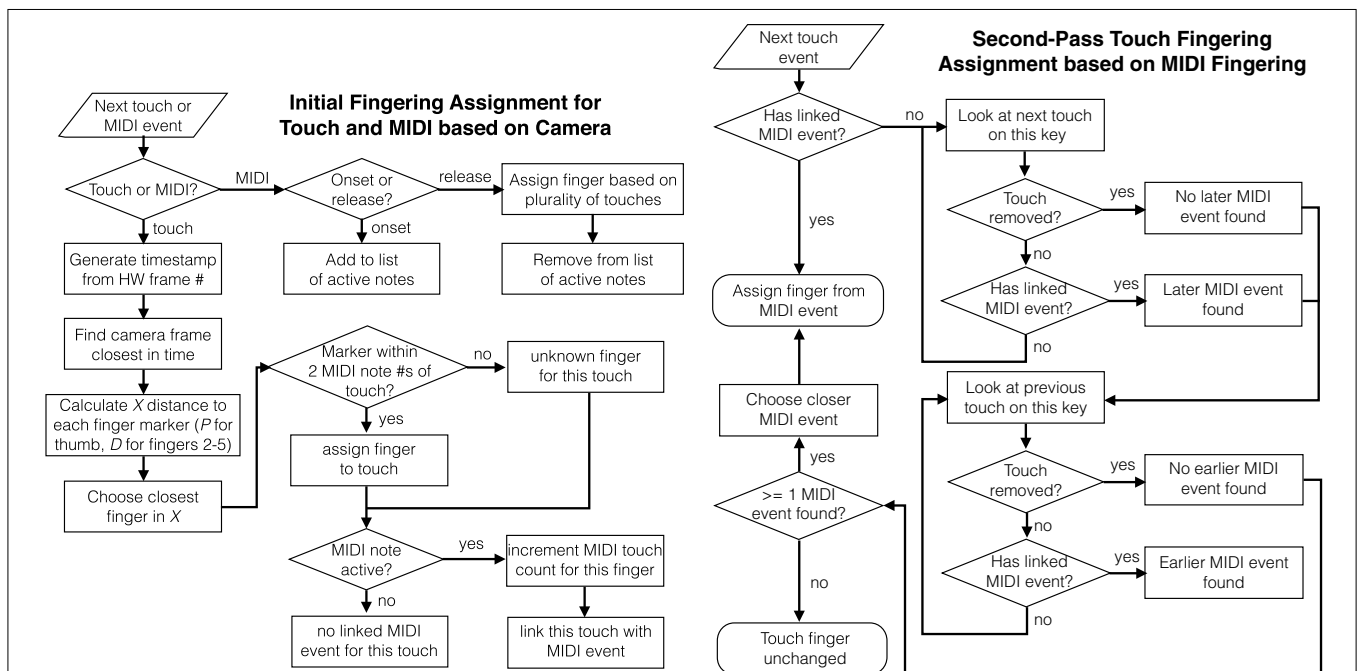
Initial Fingering Assignment for Touch and MIDI based on Camera

Next touch or MIDI event

Touch or MIDI?

MIDI

touch

Onset or release?

release

onset

Assign finger based on plurality of touches

Add to list of active notes

Remove from list of active notes

Generate timestamp from HW frame #

Find camera frame closest in time

Calculate $X$ distance to each finger marker ($P$ for thumb, $D$ for fingers 2-5)

Choose closest finger in $X$

Marker within 2 MIDI note #s of touch?

no

yes

unknown finger for this touch

assign finger to touch

MIDI note active?

yes

no

increment MIDI touch count for this finger

no linked MIDI event for this touch

link this touch with MIDI event

Second-Pass Touch Fingering Assignment based on MIDI Fingering

Next touch event

Has linked MIDI event?

no

yes

Look at next touch on this key

Touch removed?

yes

no

No later MIDI event found

Has linked MIDI event?

yes

no

Later MIDI event found

Assign finger from MIDI event

Choose closer MIDI event

yes

>= 1 MIDI event found?

no

Touch finger unchanged

Look at previous touch on this key

Touch removed?

yes

no

No earlier MIDI event found

Has linked MIDI event?

yes

no

Earlier MIDI event found